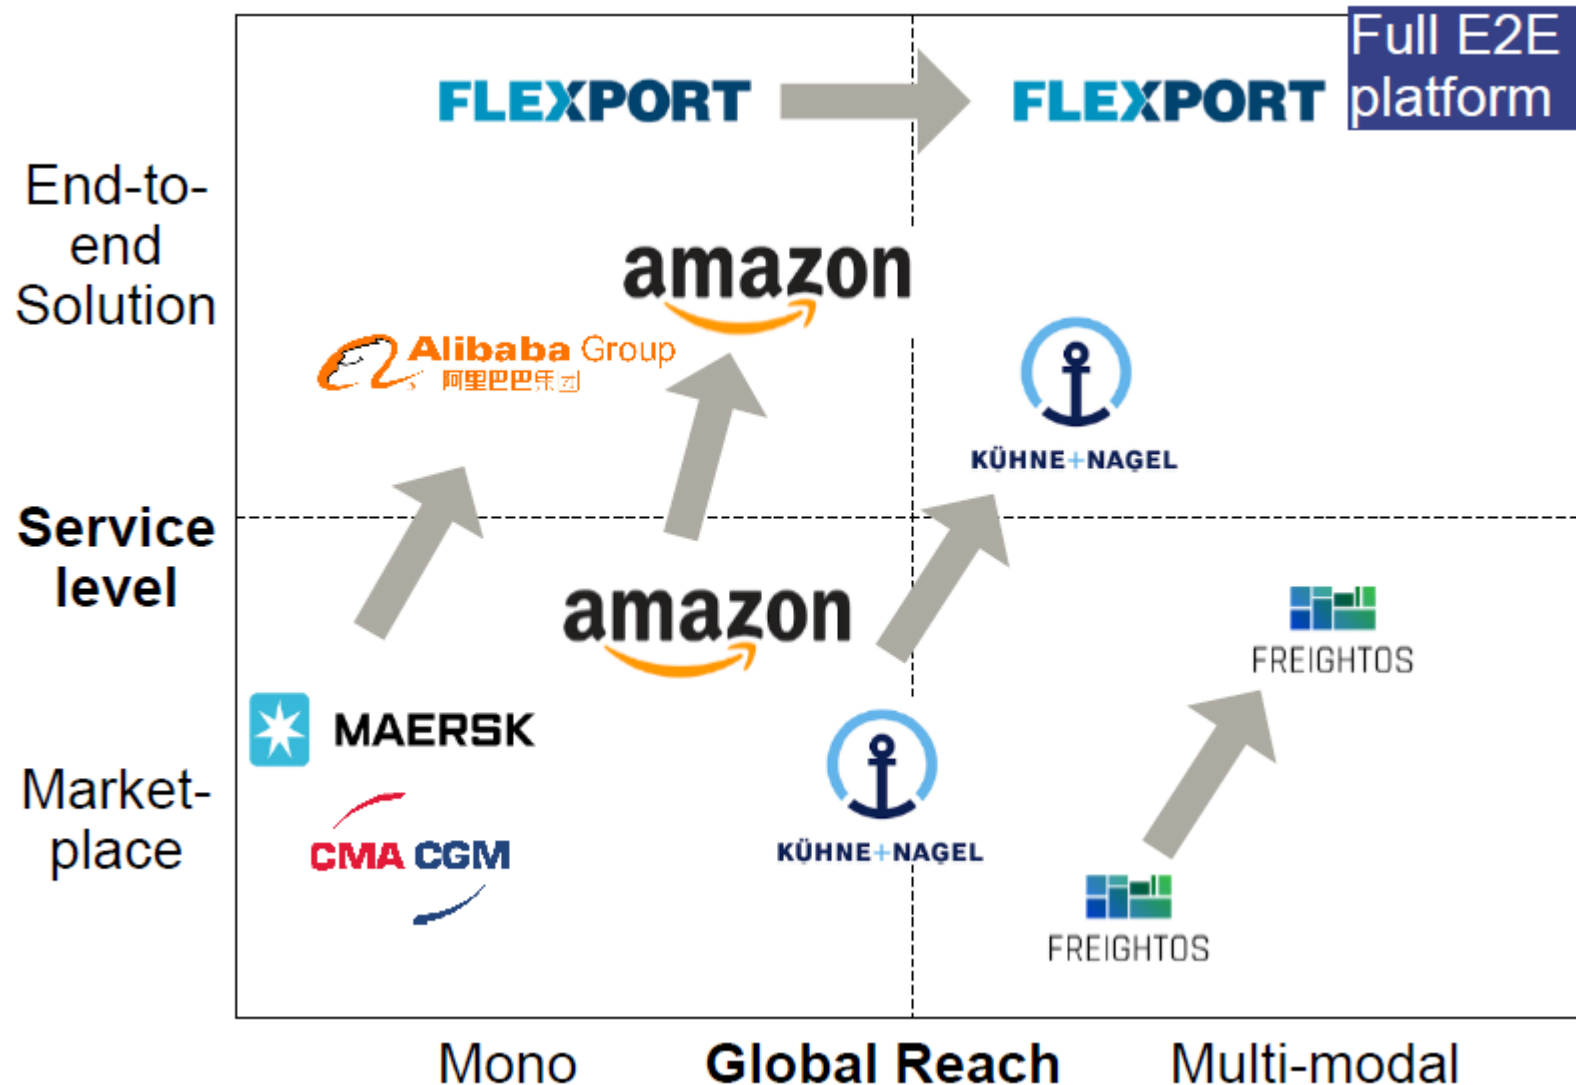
FLEXPORT

FLEXPORT

Full E2E platform

End-to-end Solution

amazon

Alibaba Group
阿里巴巴集团

KÜHNE+NAGEL

Service level

amazon

FREIGHTOS

MAERSK

CMA CGM

Market-place

KÜHNE+NAGEL

FREIGHTOS

Mono

Global Reach

Multi-modal